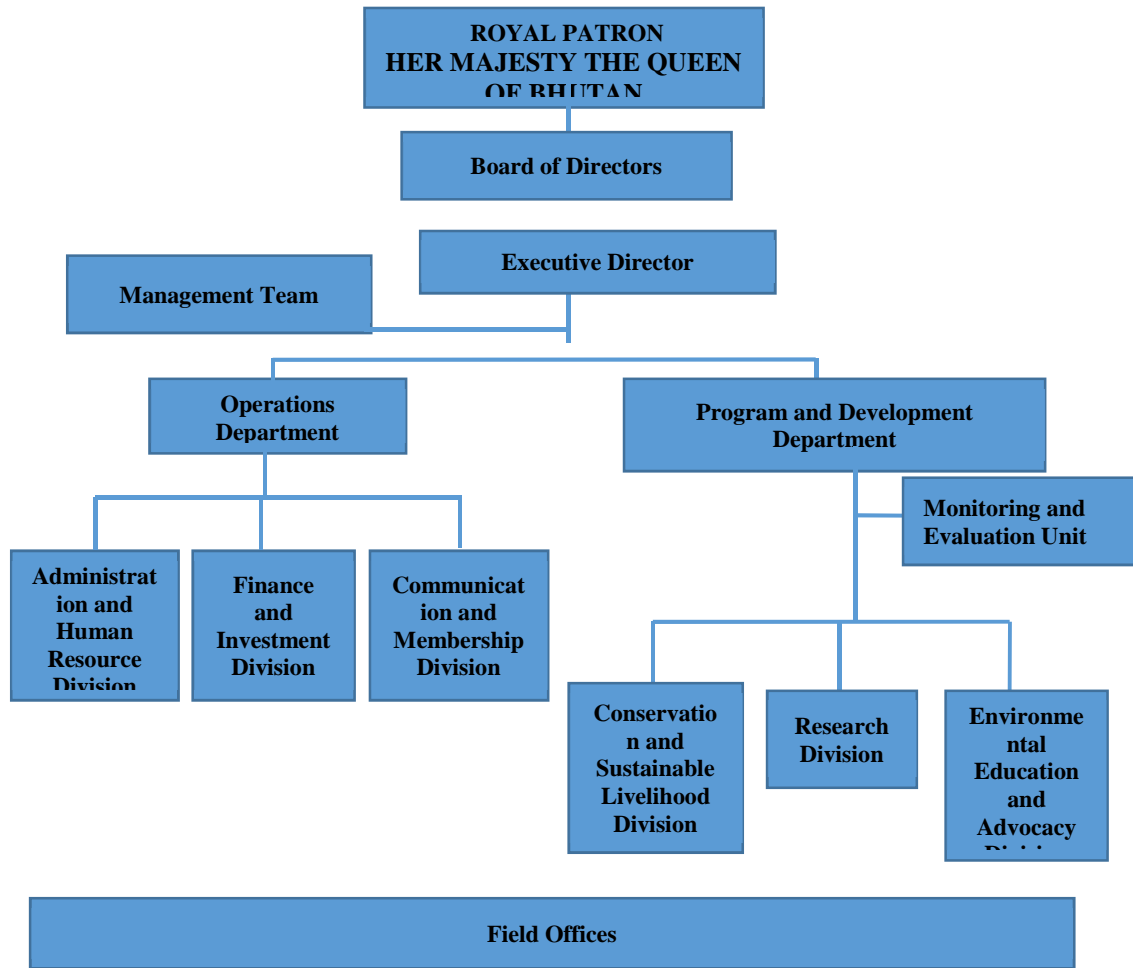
ROYAL PATRON
HER MAJESTY THE QUEEN
OF BHUTAN

Board of Directors

Executive Director

Management Team

Operations Department

Program and Development Department

Monitoring and Evaluation Unit

Administration and Human Resource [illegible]

Finance and Investment Division

Communication and Membership Division

Conservation and Sustainable Livelihood Division

Research Division

Environmental Education and Advocacy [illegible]

Field Offices